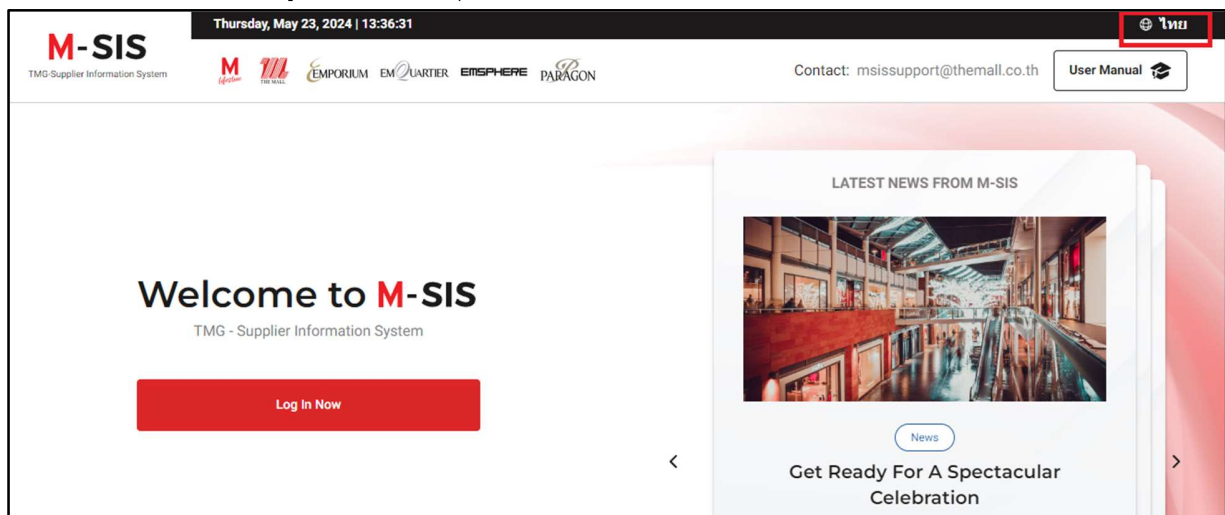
M-SIS
TMG-Supplier Information System

Thursday, May 23, 2024 | 13:36:31

ไทย

M Lifestore THE MALL EMPORIUM EMQUARTIER EMSPHERE PARAGON

Contact: msissupport@themall.co.th

User Manual

Welcome to M-SIS
TMG - Supplier Information System

Log In Now

LATEST NEWS FROM M-SIS

News

Get Ready For A Spectacular Celebration